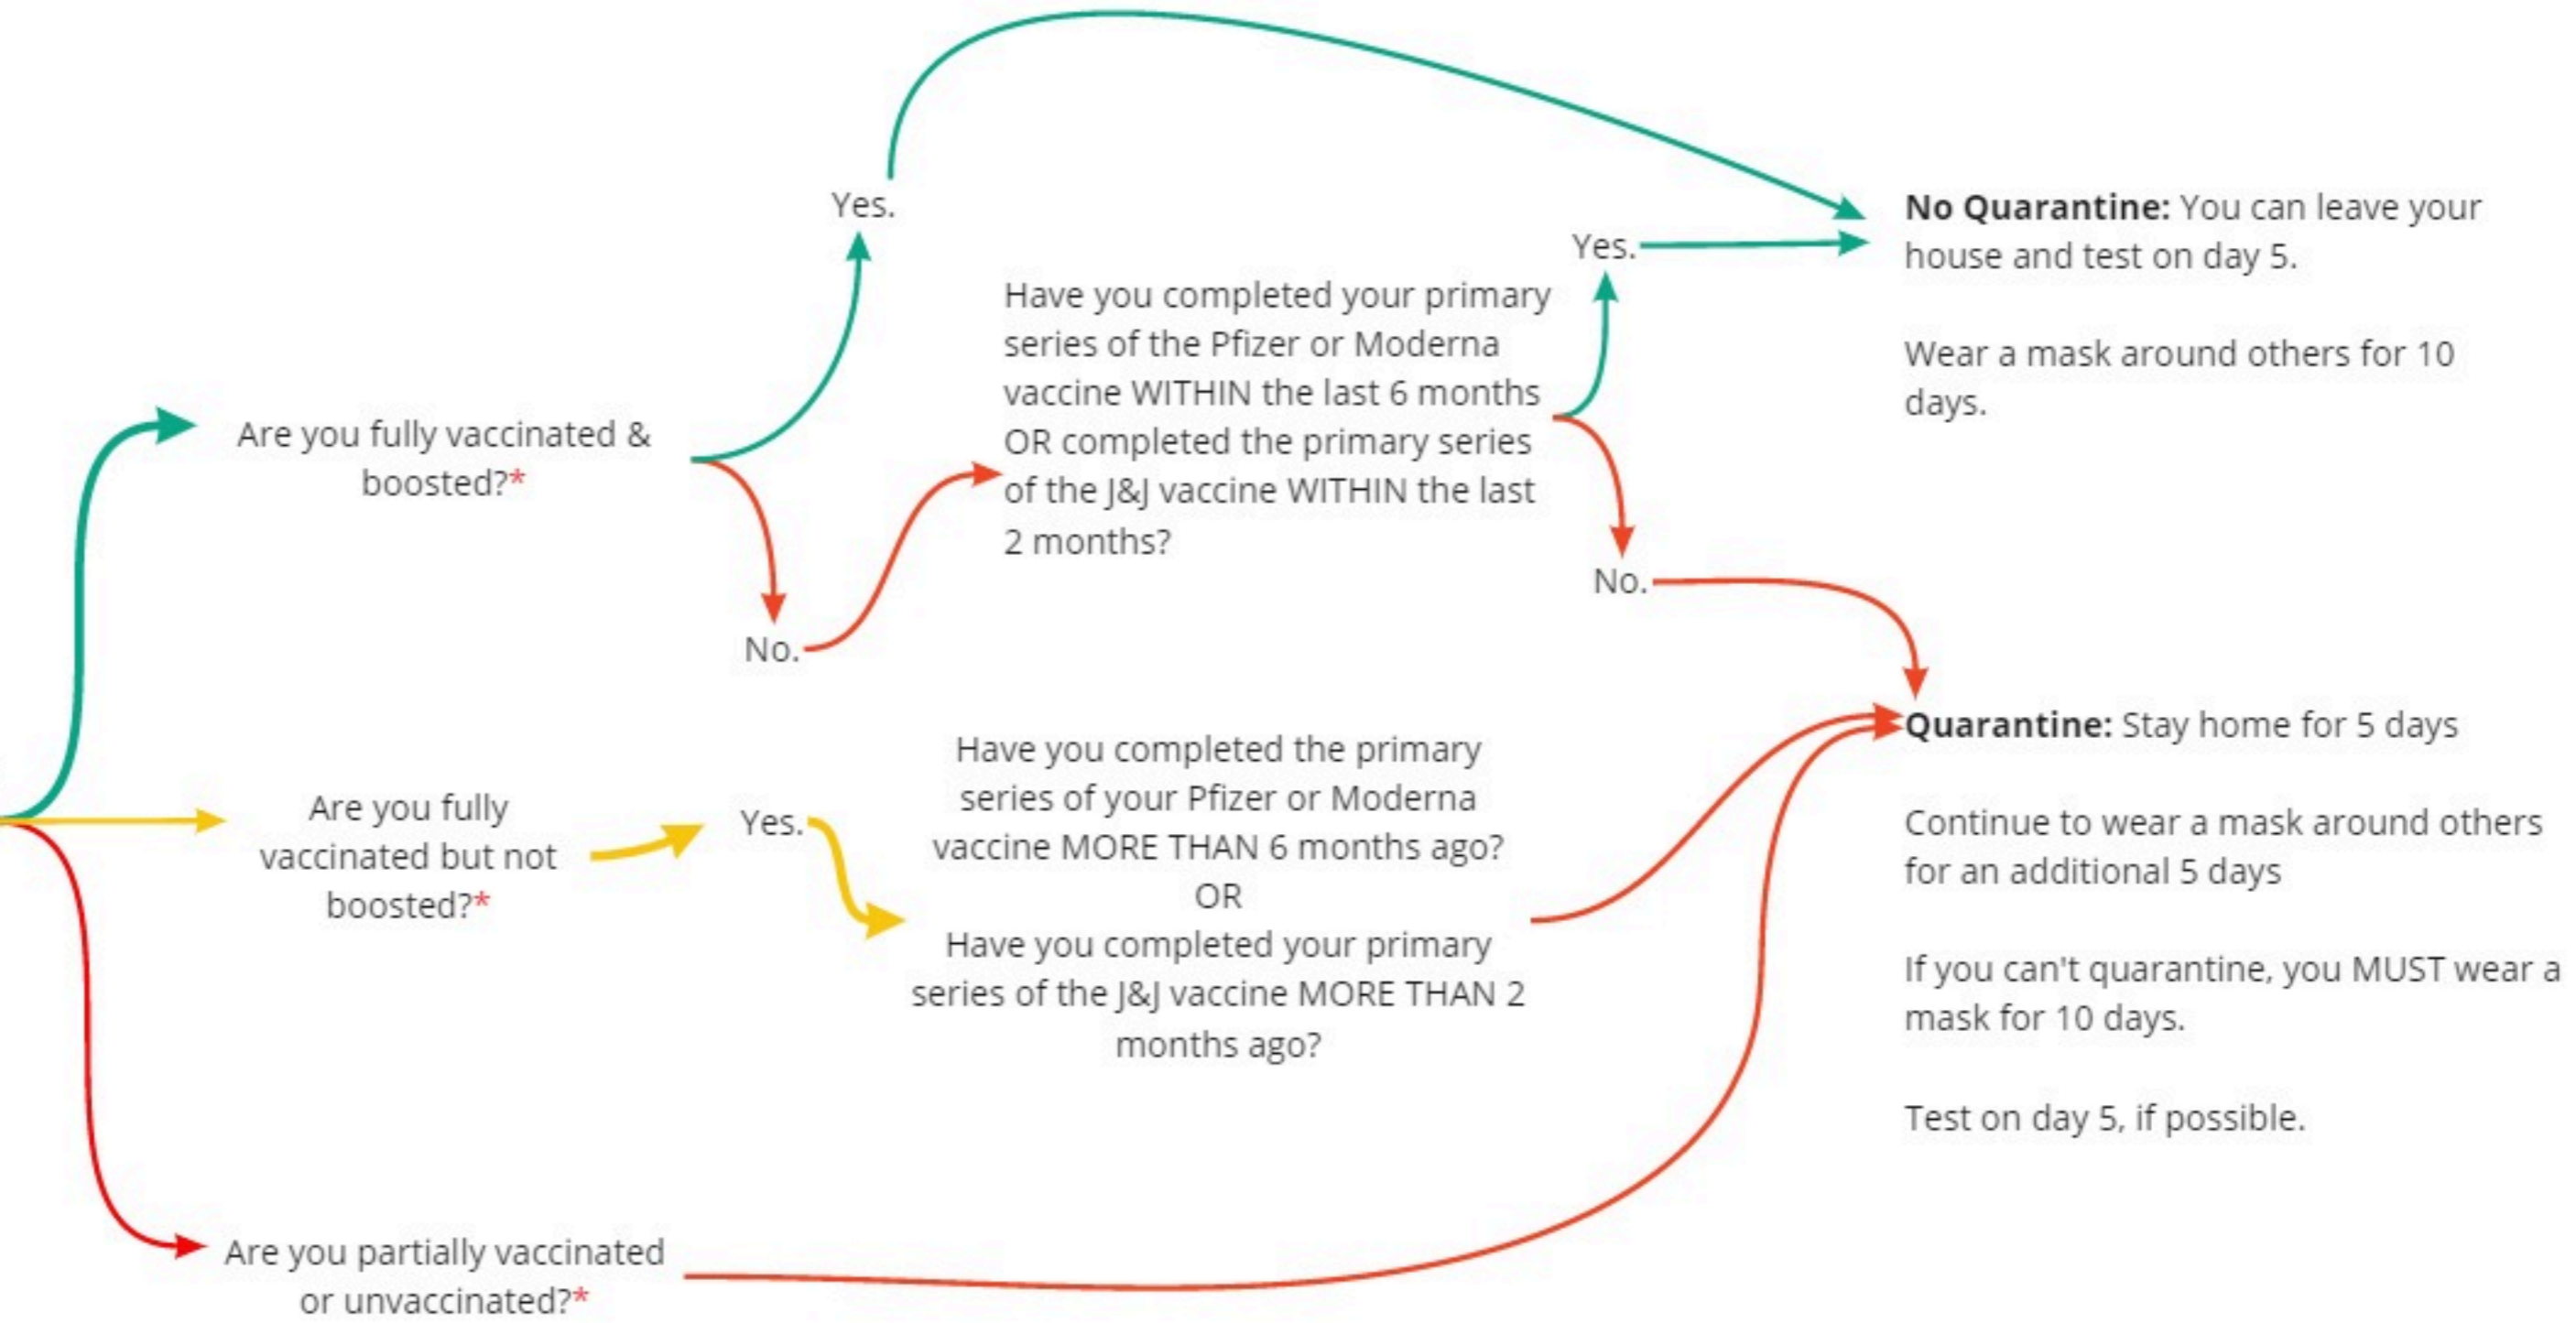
Are you fully vaccinated & boosted?*

Yes.

No.

Have you completed your primary series of the Pfizer or Moderna vaccine WITHIN the last 6 months OR completed the primary series of the J&J vaccine WITHIN the last 2 months?

Yes.

No.

**No Quarantine:** You can leave your house and test on day 5.

Wear a mask around others for 10 days.

Are you fully vaccinated but not boosted?*

Yes.

Have you completed the primary series of your Pfizer or Moderna vaccine MORE THAN 6 months ago?
OR
Have you completed your primary series of the J&J vaccine MORE THAN 2 months ago?

**Quarantine:** Stay home for 5 days

Continue to wear a mask around others for an additional 5 days

If you can't quarantine, you MUST wear a mask for 10 days.

Test on day 5, if possible.

Are you partially vaccinated or unvaccinated?*